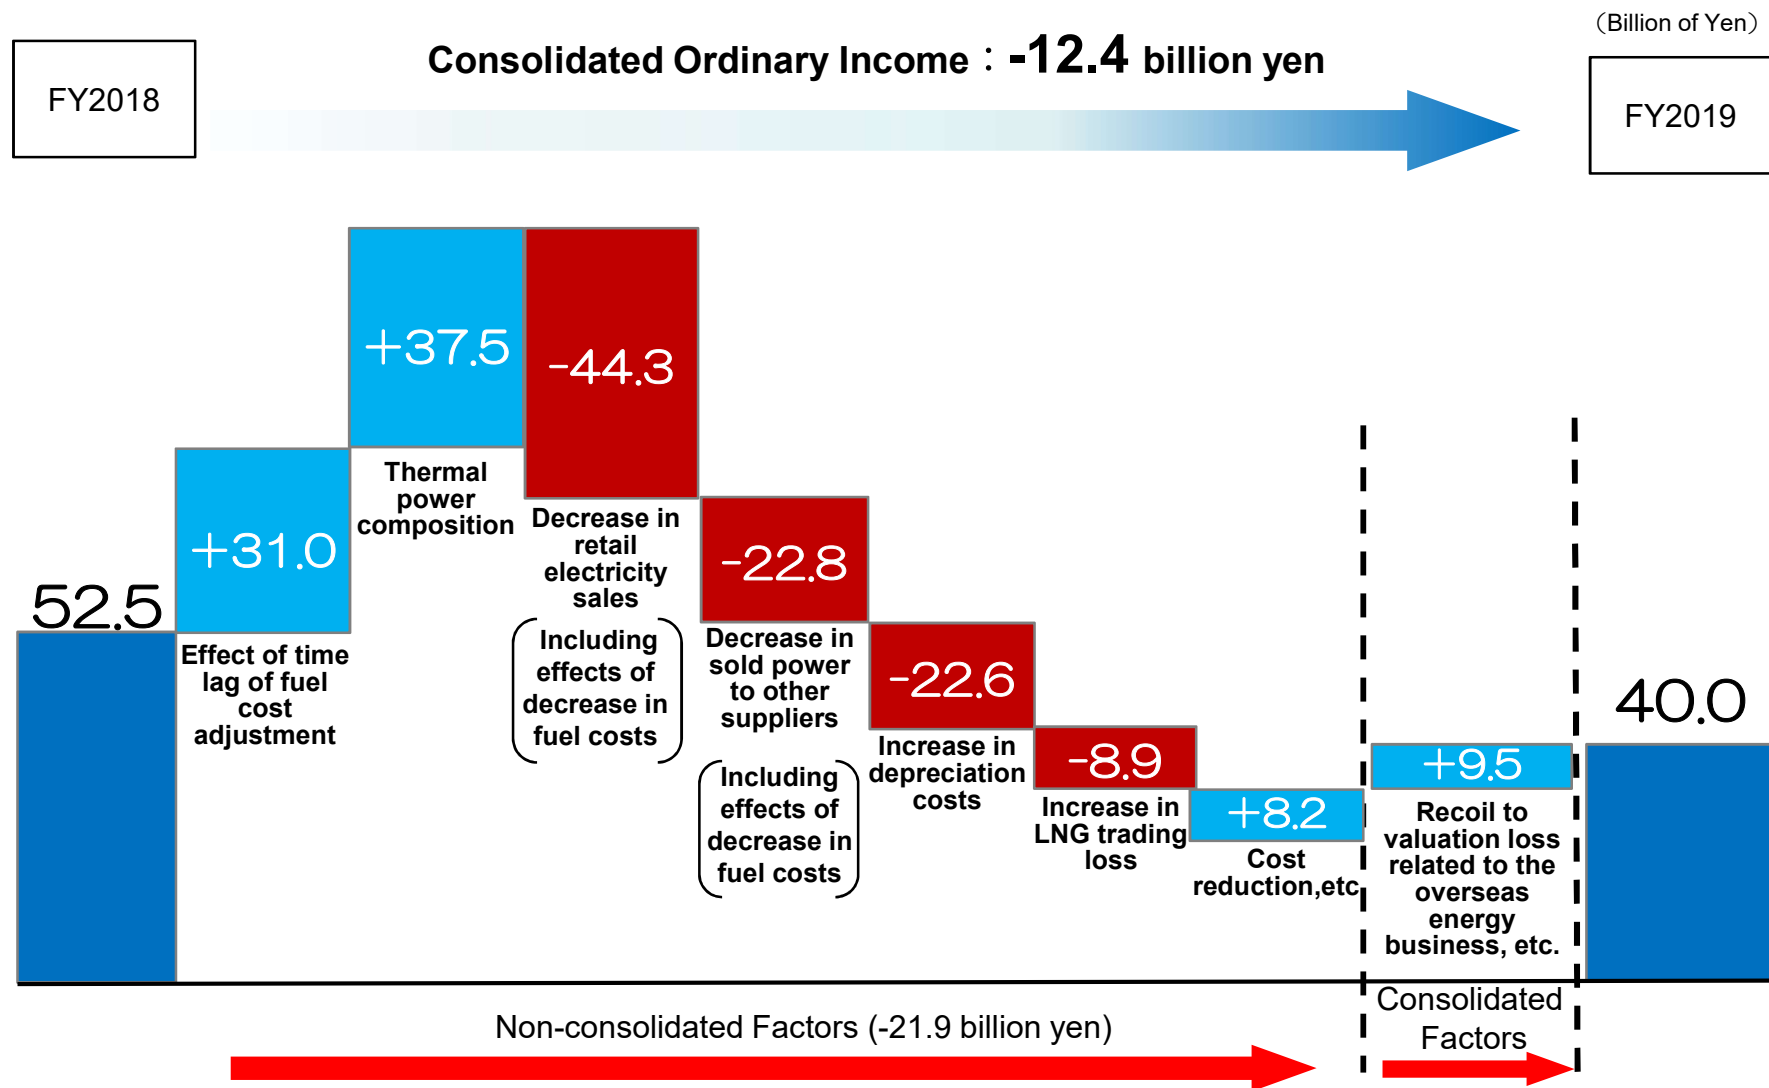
(Billion of Yen)

FY2018

Consolidated Ordinary Income：-12.4 billion yen

FY2019

52.5

+31.0

Effect of time lag of fuel cost adjustment

+37.5

Thermal power composition

-44.3

Decrease in retail electricity sales

Including effects of decrease in fuel costs

-22.8

Decrease in sold power to other suppliers

Including effects of decrease in fuel costs

-22.6

Increase in depreciation costs

-8.9

Increase in LNG trading loss

+8.2

Cost reduction,etc

+9.5

Recoil to valuation loss related to the overseas energy business, etc.

40.0

Non-consolidated Factors (-21.9 billion yen)

Consolidated Factors